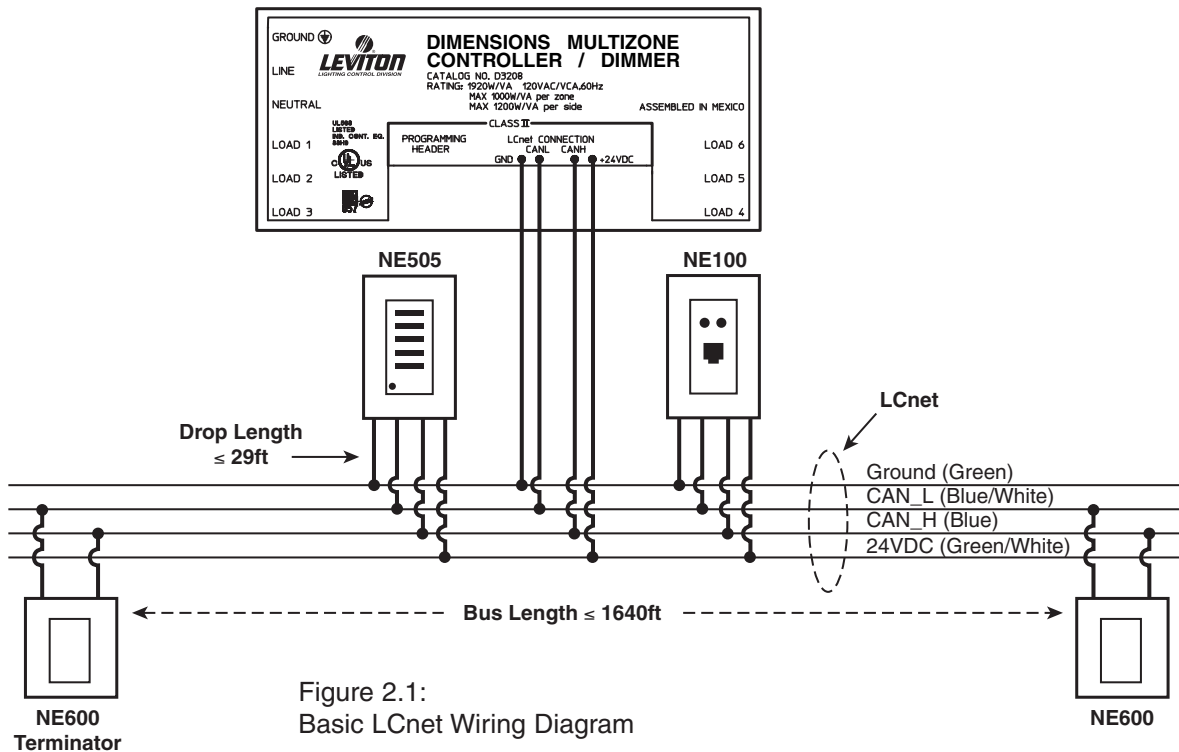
GROUND ⏚
LINE
NEUTRAL
LOAD 1
LOAD 2
LOAD 3

LEVITON
LIGHTING CONTROL DIVISION

DIMENSIONS MULTIZONE CONTROLLER / DIMMER
CATALOG NO. D3208
RATING: 1920W/VA 120VAC/VCA,60Hz
MAX 1000W/VA per zone
MAX 1200W/VA per side
ASSEMBLED IN MEXICO

UL508 LISTED IND. CONT. EQ. 55H5
C UL US LISTED

CLASS II
PROGRAMMING HEADER
LCnet CONNECTION
GND CANL CANH +24VDC

LOAD 6
LOAD 5
LOAD 4

NE505

NE100

LCnet

Drop Length ≤ 29ft

Ground (Green)
CAN_L (Blue/White)
CAN_H (Blue)
24VDC (Green/White)

Bus Length ≤ 1640ft

Figure 2.1:
Basic LCnet Wiring Diagram

NE600
Terminator

NE600